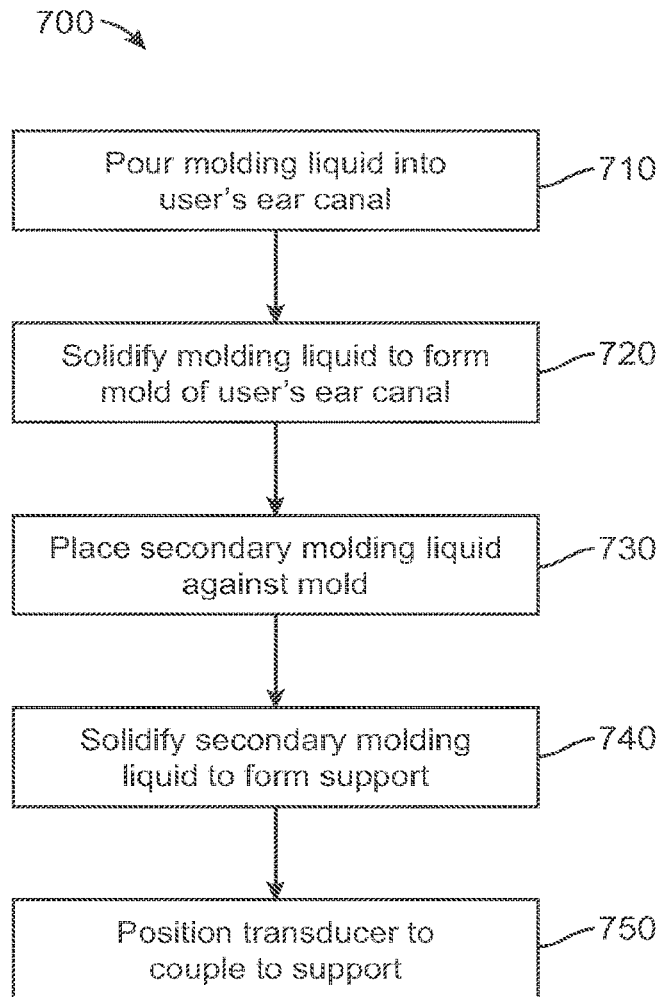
700

Pour molding liquid into user's ear canal

710

Solidify molding liquid to form mold of user's ear canal

720

Place secondary molding liquid against mold

730

Solidify secondary molding liquid to form support

740

Position transducer to couple to support

750